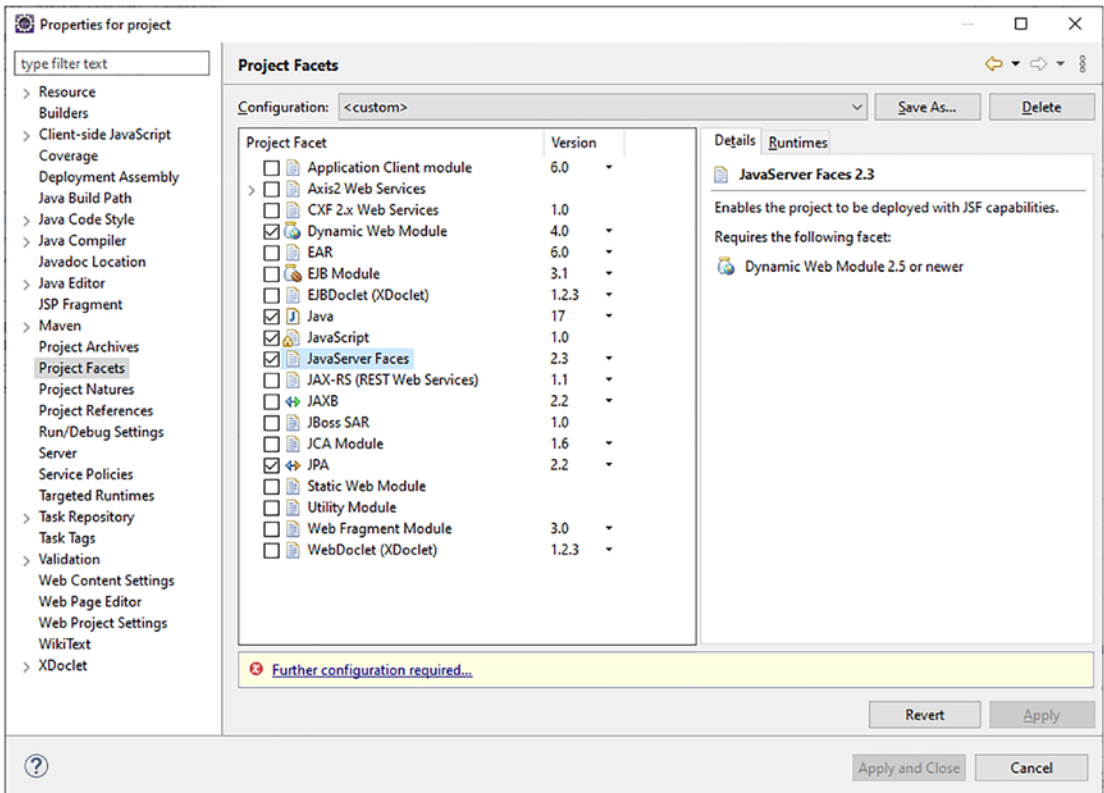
Properties for project

type filter text

Resource
Builders
Client-side JavaScript
Coverage
Deployment Assembly
Java Build Path
Java Code Style
Java Compiler
Javadoc Location
Java Editor
JSP Fragment
Maven
Project Archives
Project Facets
Project Natures
Project References
Run/Debug Settings
Server
Service Policies
Targeted Runtimes
Task Repository
Task Tags
Validation
Web Content Settings
Web Page Editor
Web Project Settings
WikiText
XDoclet

Project Facets

Configuration: <custom>
Save As...
Delete

| Project Facet | Version |
|---|---|
| Application Client module | 6.0 |
| Axis2 Web Services | |
| CXF 2.x Web Services | 1.0 |
| Dynamic Web Module | 4.0 |
| EAR | 6.0 |
| EJB Module | 3.1 |
| EJBDoclet (XDoclet) | 1.2.3 |
| Java | 17 |
| JavaScript | 1.0 |
| JavaServer Faces | 2.3 |
| JAX-RS (REST Web Services) | 1.1 |
| JAXB | 2.2 |
| JBoss SAR | 1.0 |
| JCA Module | 1.6 |
| JPA | 2.2 |
| Static Web Module | |
| Utility Module | |
| Web Fragment Module | 3.0 |
| WebDoclet (XDoclet) | 1.2.3 |

Details
Runtimes

JavaServer Faces 2.3

Enables the project to be deployed with JSF capabilities.

Requires the following facet:

Dynamic Web Module 2.5 or newer

Further configuration required...

Revert
Apply

Apply and Close
Cancel